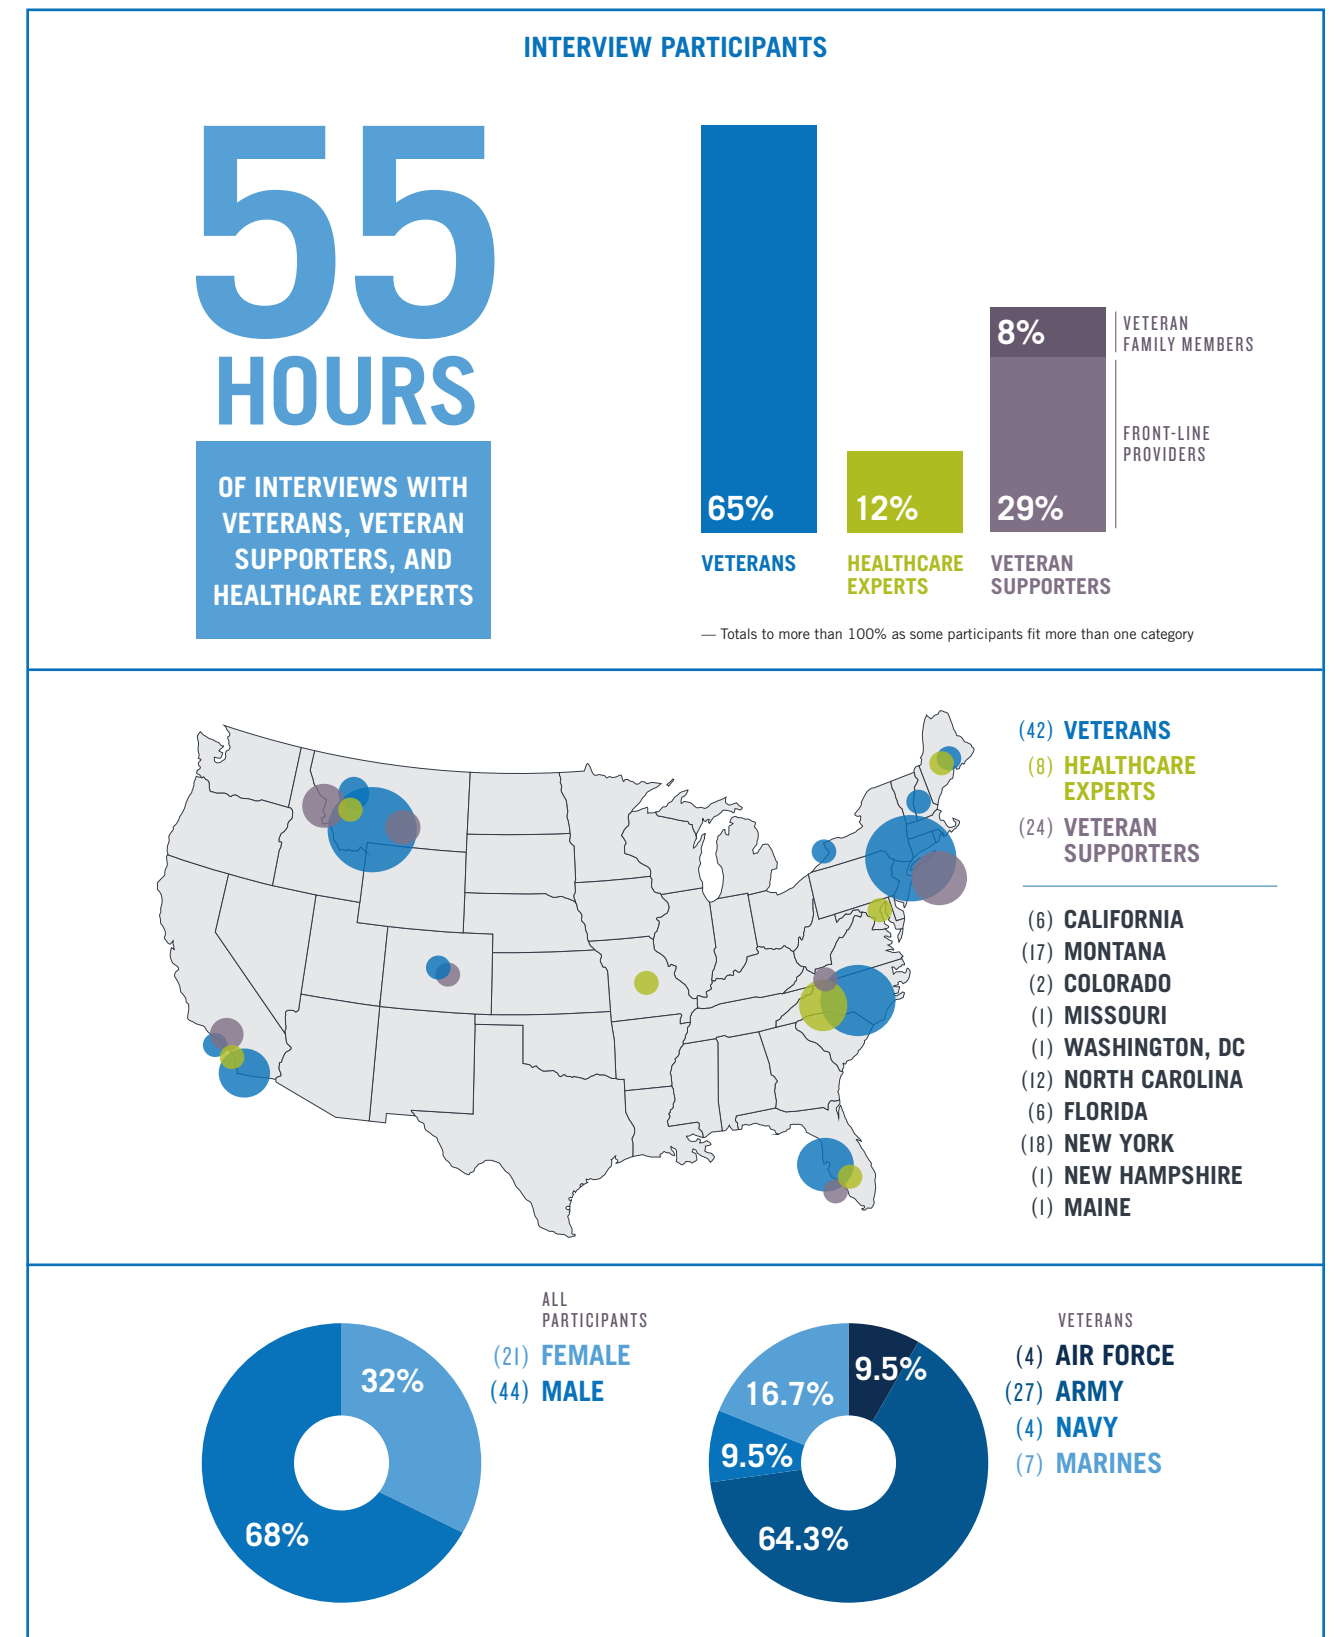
INTERVIEW PARTICIPANTS

55 HOURS

OF INTERVIEWS WITH VETERANS, VETERAN SUPPORTERS, AND HEALTHCARE EXPERTS

65%
VETERANS

12%
HEALTHCARE EXPERTS

8%
VETERAN FAMILY MEMBERS

FRONT-LINE PROVIDERS
29%
VETERAN SUPPORTERS

— Totals to more than 100% as some participants fit more than one category

(42) VETERANS
(8) HEALTHCARE EXPERTS
(24) VETERAN SUPPORTERS

(6) CALIFORNIA
(17) MONTANA
(2) COLORADO
(1) MISSOURI
(1) WASHINGTON, DC
(12) NORTH CAROLINA
(6) FLORIDA
(18) NEW YORK
(1) NEW HAMPSHIRE
(1) MAINE

32%
68%

ALL PARTICIPANTS
(21) FEMALE
(44) MALE

9.5%
16.7%
9.5%
64.3%

VETERANS
(4) AIR FORCE
(27) ARMY
(4) NAVY
(7) MARINES